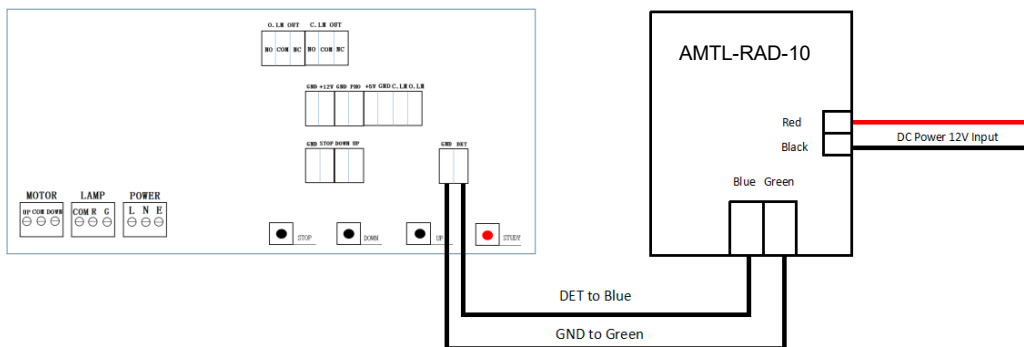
O. LM OUT
C. LM OUT
NO COM NC
NO COM NC
GND +12V GND PHO
+5V GND C. LM O. LM
GND STOP DOWN UP
GND DET
MOTOR
UP COM DOWN
LAMP
COM R G
POWER
L N E
STOP
DOWN
UP
STUDY
AMTL-RAD-10
Red
Black
DC Power 12V Input
Blue Green
DET to Blue
GND to Green